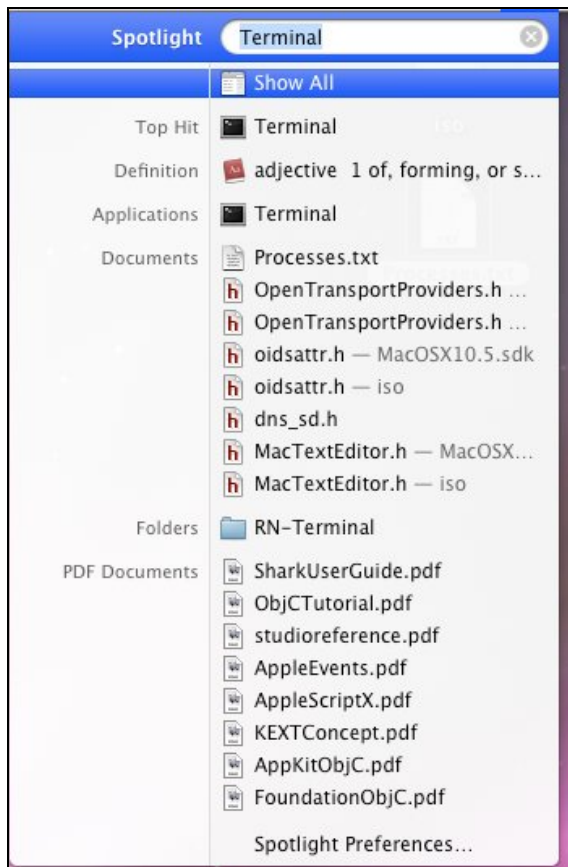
Spotlight Terminal

Show All

Top Hit Terminal

Definition adjective 1 of, forming, or s...

Applications Terminal

Documents Processes.txt
OpenTransportProviders.h ...
OpenTransportProviders.h ...
oidsattr.h — MacOSX10.5.sdk
oidsattr.h — iso
dns_sd.h
MacTextEditor.h — MacOSX...
MacTextEditor.h — iso

Folders RN-Terminal

PDF Documents SharkUserGuide.pdf
ObjCTutorial.pdf
studioreference.pdf
AppleEvents.pdf
AppleScriptX.pdf
KEXTConcept.pdf
AppKitObjC.pdf
FoundationObjC.pdf

Spotlight Preferences...